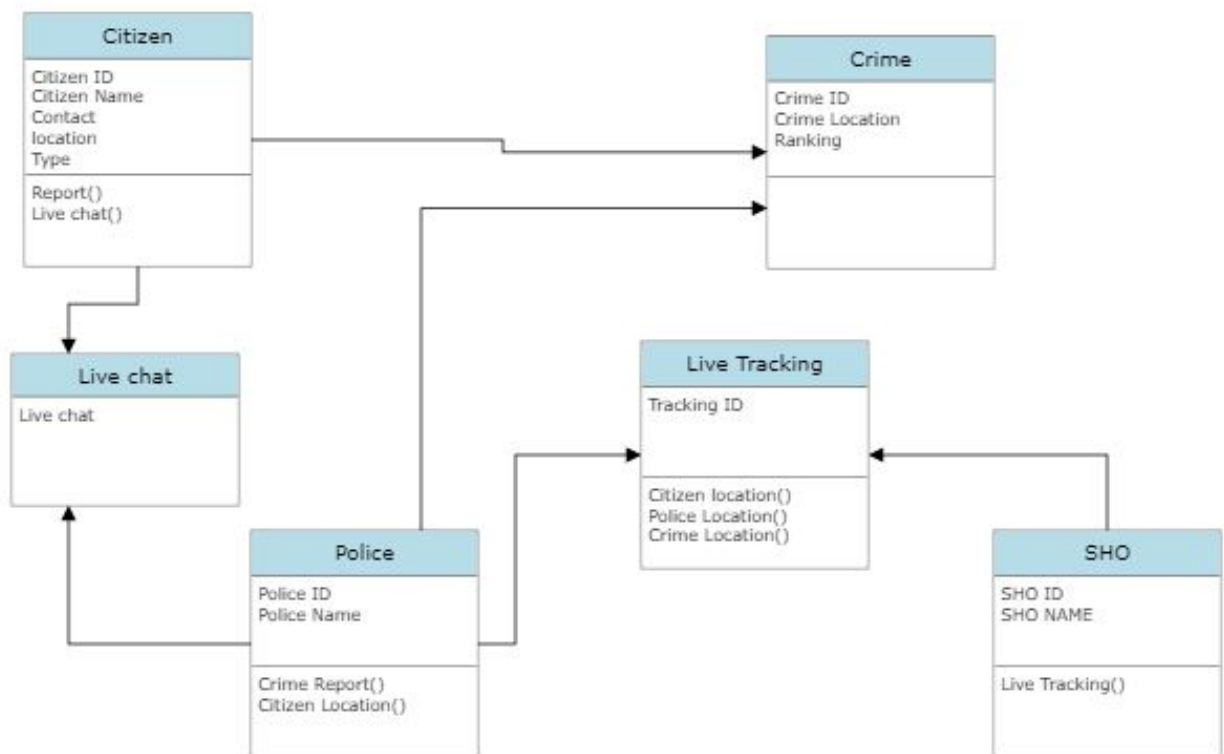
Citizen

Citizen ID
Citizen Name
Contact
location
Type

Report()
Live chat()

Crime

Crime ID
Crime Location
Ranking

Live chat

Live chat

Live Tracking

Tracking ID

Citizen location()
Police Location()
Crime Location()

Police

Police ID
Police Name

Crime Report()
Citizen Location()

SHO

SHO ID
SHO NAME

Live Tracking()